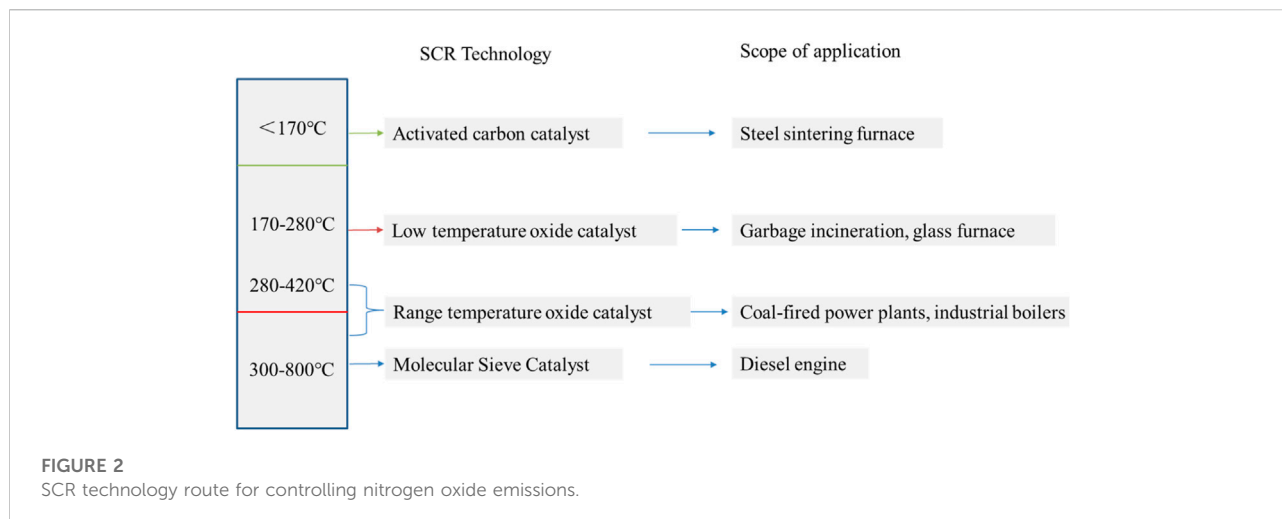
SCR Technology

Scope of application

<170°C

Activated carbon catalyst

Steel sintering furnace

170-280°C

Low temperature oxide catalyst

Garbage incineration, glass furnace

280-420°C

Range temperature oxide catalyst

Coal-fired power plants, industrial boilers

300-800°C

Molecular Sieve Catalyst

Diesel engine

FIGURE 2
SCR technology route for controlling nitrogen oxide emissions.